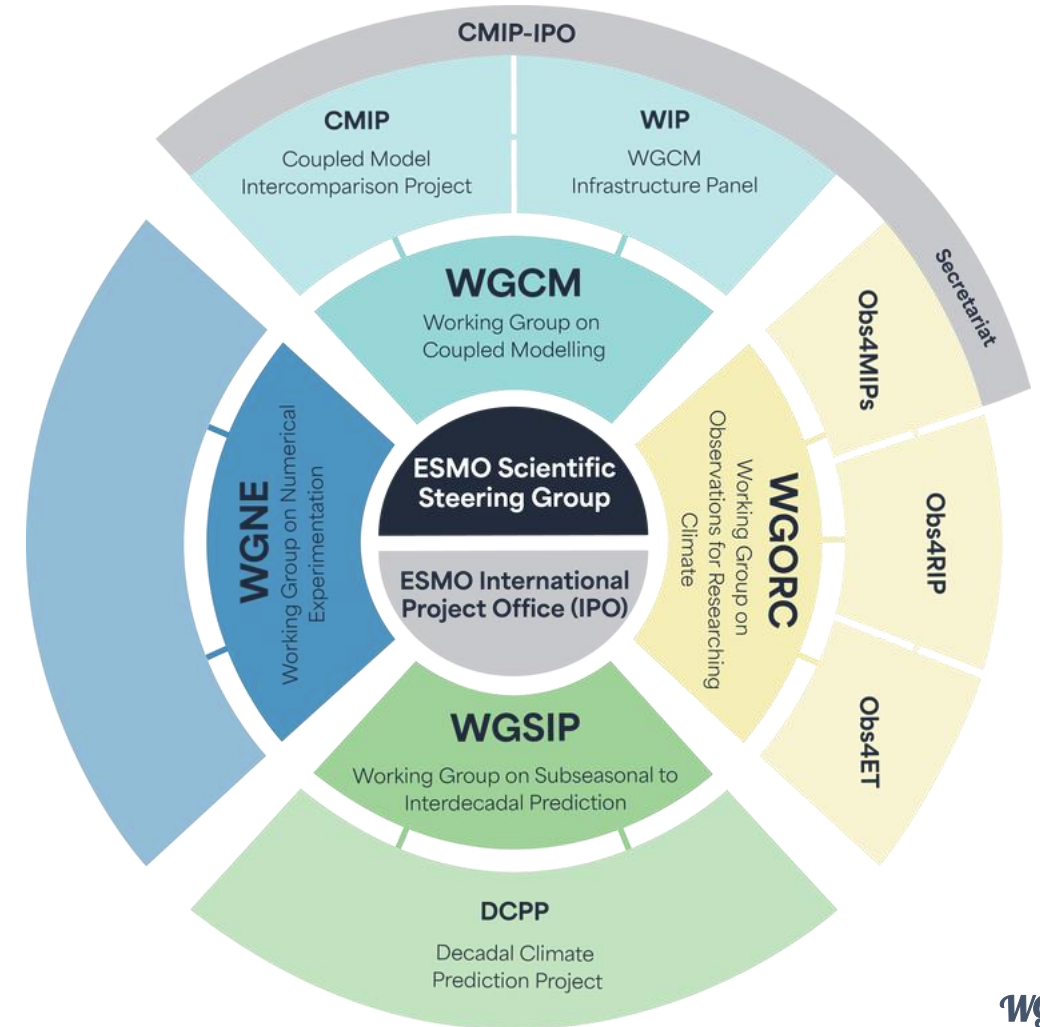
CMIP-IPO

CMIP
Coupled Model Intercomparison Project

WIP
WGCM Infrastructure Panel

Secretariat

WGCM
Working Group on Coupled Modelling

Obs4MIPs

WGNE
Working Group on Numerical Experimentation

ESMO Scientific Steering Group

ESMO International Project Office (IPO)

WGORC
Working Group on Observations for Researching Climate

Obs4RIP

Obs4ET

WGSIP
Working Group on Subseasonal to Interdecadal Prediction

DCPP
Decadal Climate Prediction Project

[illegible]